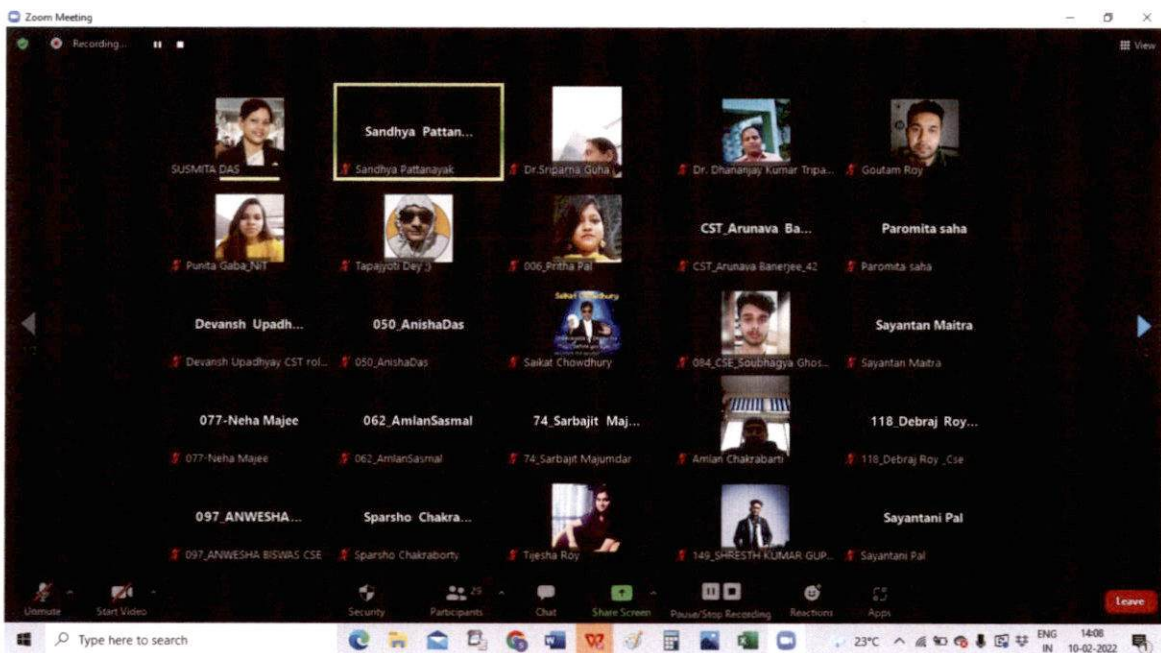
Zoom Meeting

Recording...

View

SUSMITA DAS

Sandhya Pattan...

Sandhya Pattanayak

Dr.Sriparna Guha

Dr. Dhananjay Kumar Tripa...

Goutam Roy

Punita Gaba_NIT

Tapajyoti Dey

006_Pritha Pal

CST_Arunava Ba...

CST_Arunava Banerjee_42

Paromita saha

Paromita saha

Devansh Upadh...

Devansh Upadhyay CST rol...

050_AnishaDas

050_AnishaDas

Saikat Chowdhury

Saikat Chowdhury

084_CSE_Soubhagya Ghos...

Sayantan Maitra

Sayantan Maitra

077-Neha Majee

077-Neha Majee

062_AmlanSasmal

062_AmlanSasmal

74_Sarbajit Maj...

74_Sarbajit Majumdar

Amlan Chakrabarti

118_Debraj Roy...

118_Debraj Roy _Cse

097_ANWESHA...

097_ANWESHA BISWAS CSE

Sparsho Chakra...

Sparsho Chakraborty

Tijesha Roy

149_SHRESTH KUMAR GUP...

Sayantani Pal

Sayantani Pal

Unmute

Start Video

Security

Participants 25

Chat

Share Screen

Pause/Stop Recording

Reactions

Apps

Leave

Type here to search

23°C

ENG IN

14:08

10-02-2022